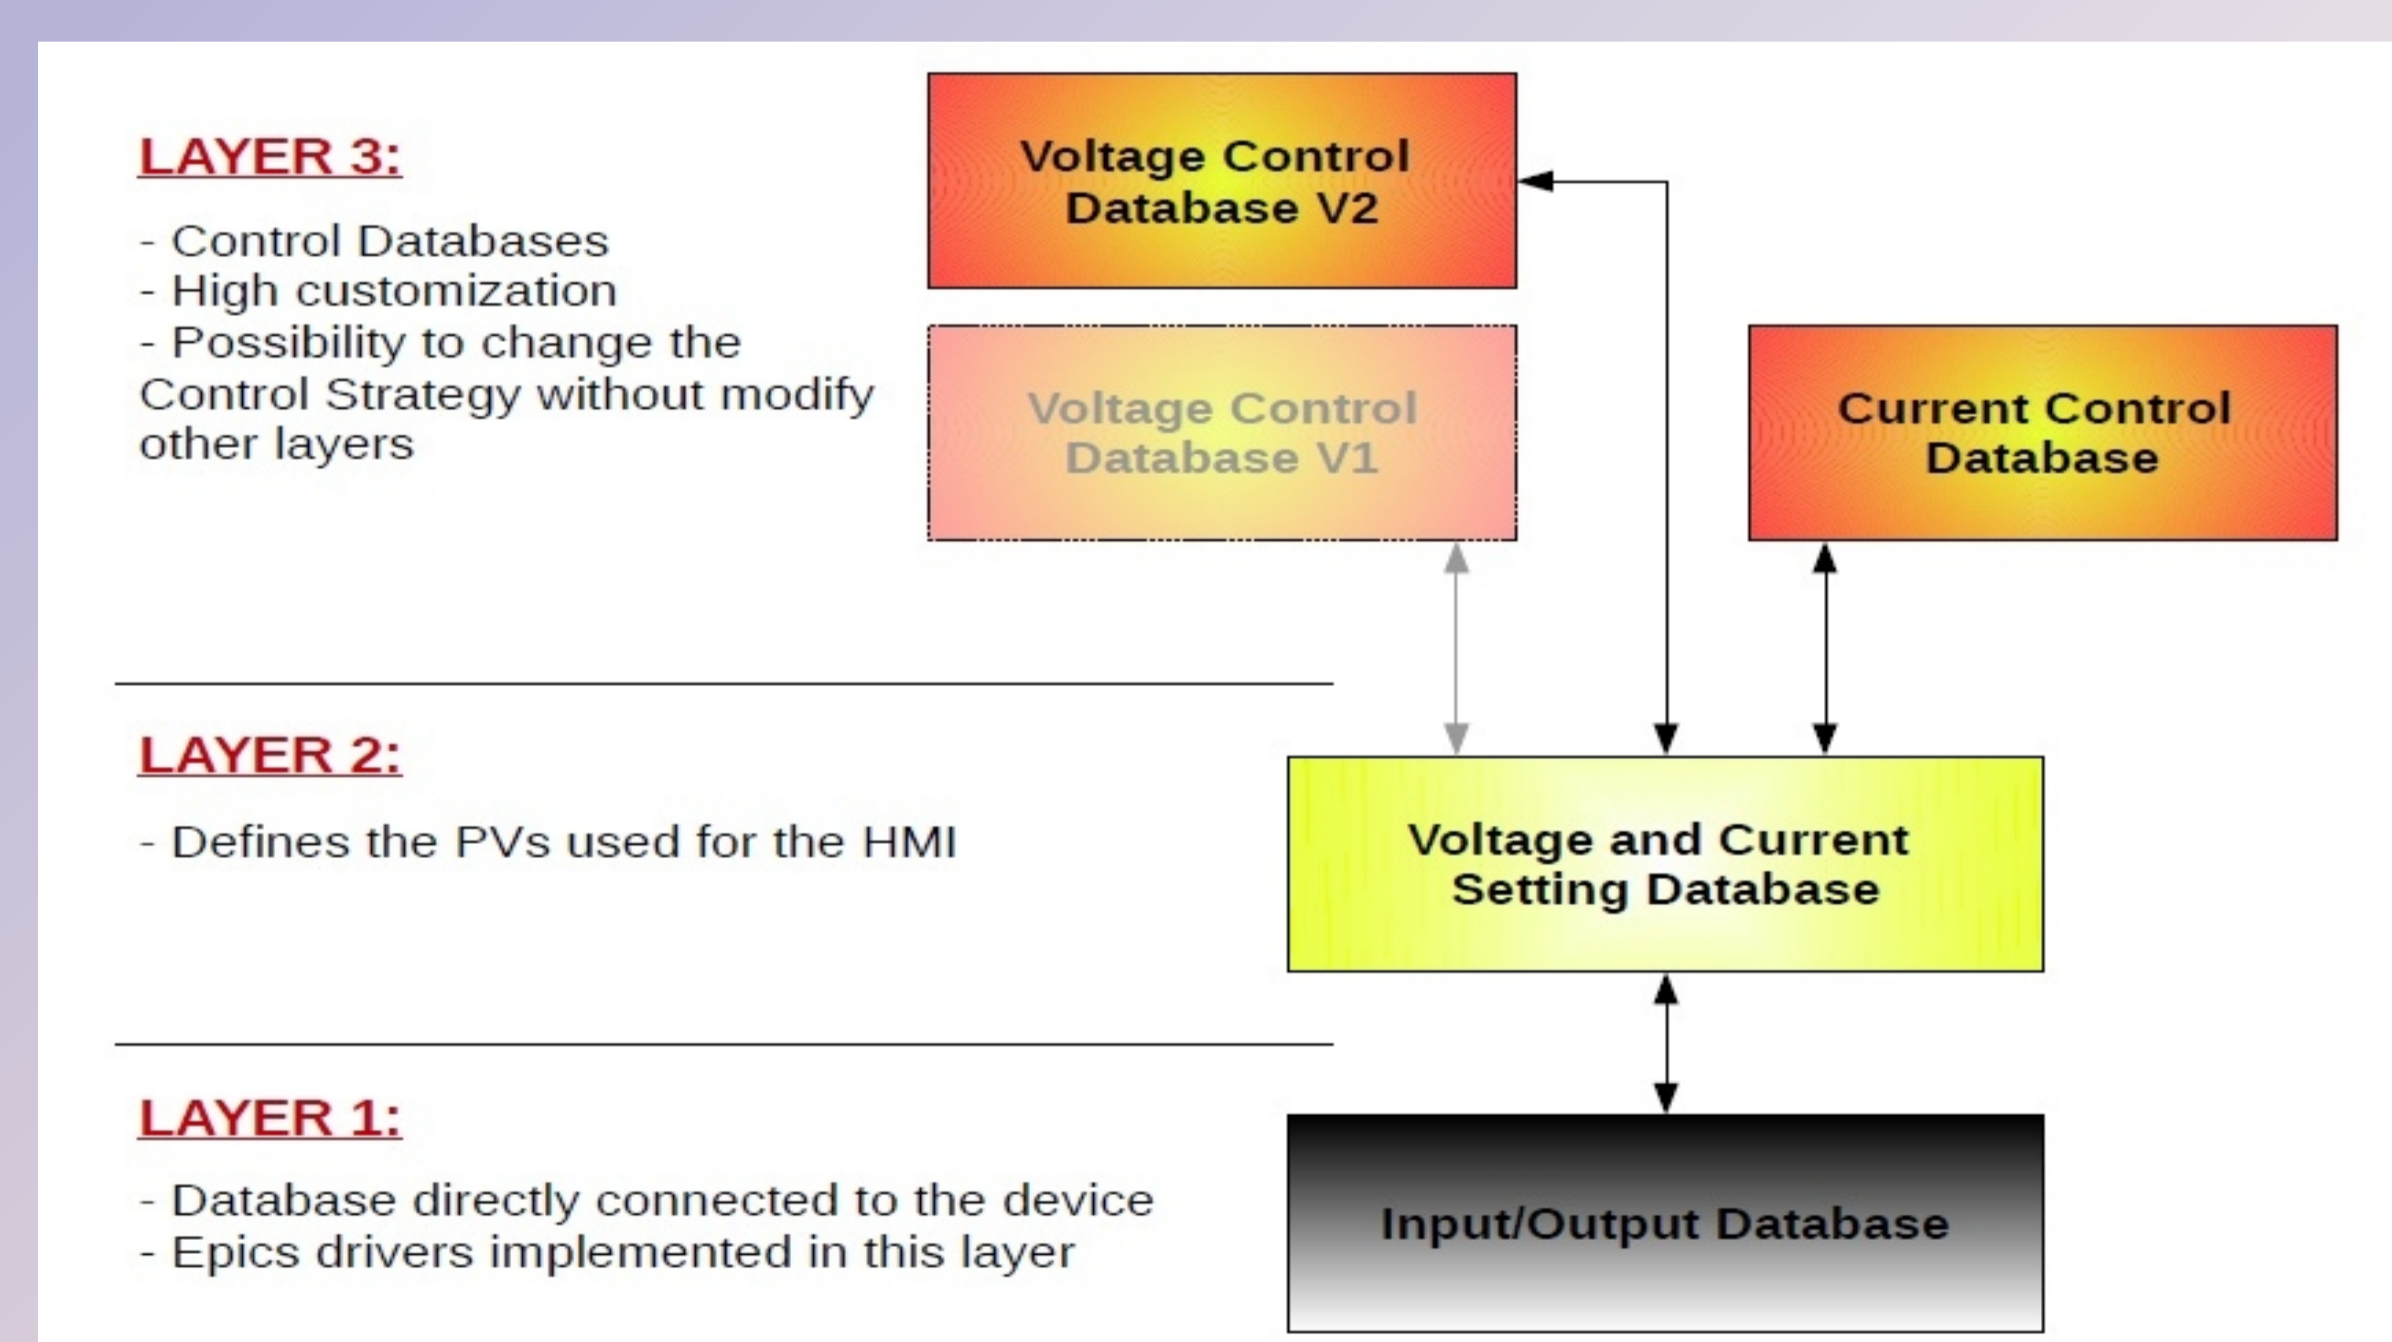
LAYER 3:

- Control Databases
- High customization
- Possibility to change the Control Strategy without modify other layers

Voltage Control Database V2

Voltage Control Database V1

Current Control Database

LAYER 2:

- Defines the PVs used for the HMI

Voltage and Current Setting Database

LAYER 1:

- Database directly connected to the device
- Epics drivers implemented in this layer

Input/Output Database